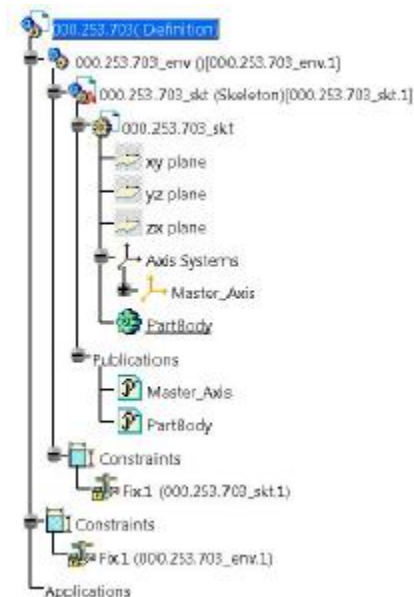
000.253.703( Definition)
000.253.703_env ()[000.253.703_env.1]
000.253.703_skt (Skeleton)[000.253.703_skt.1]
000.253.703_skt
xy plane
yz plane
zx plane
Axis Systems
Master_Axis
PartBody
Publications
Master_Axis
PartBody
Constraints
Fix1 (000.253.703_skt.1)
Constraints
Fix1 (000.253.703_env.1)
Applications